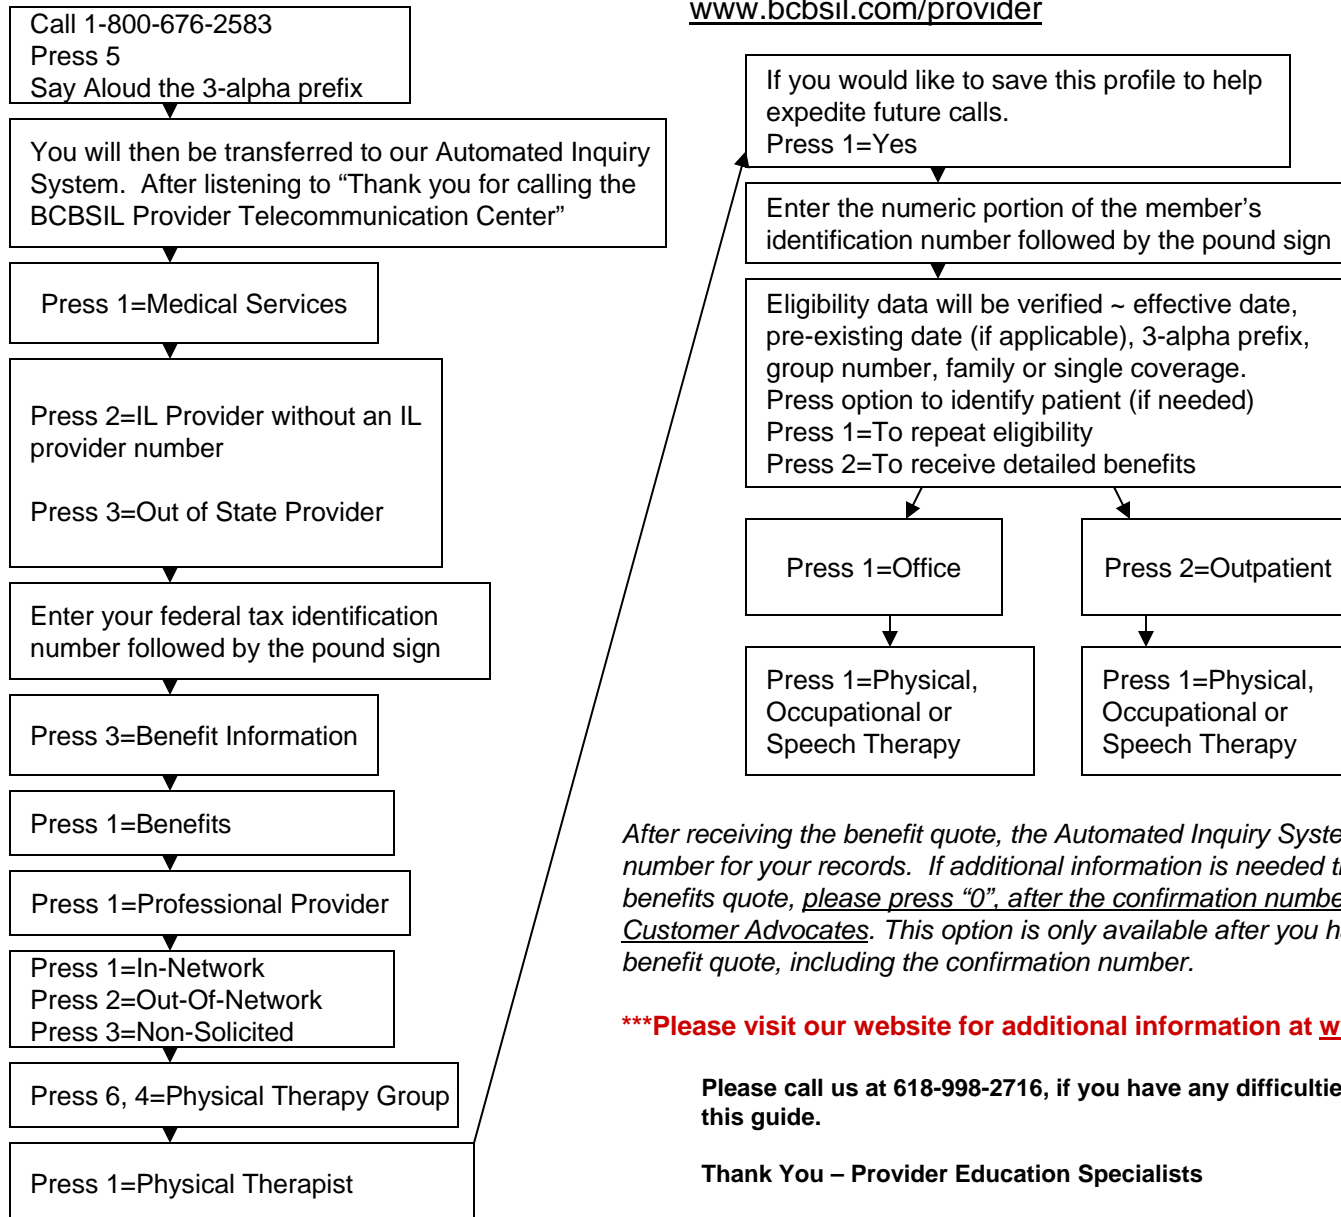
Call 1-800-676-2583
Press 5
Say Aloud the 3-alpha prefix

You will then be transferred to our Automated Inquiry System. After listening to “Thank you for calling the BCBSIL Provider Telecommunication Center”

Press 1=Medical Services

Press 2=IL Provider without an IL provider number

Press 3=Out of State Provider

Enter your federal tax identification number followed by the pound sign

Press 3=Benefit Information

Press 1=Benefits

Press 1=Professional Provider

Press 1=In-Network
Press 2=Out-Of-Network
Press 3=Non-Solicited

Press 6, 4=Physical Therapy Group

Press 1=Physical Therapist

www.bcbsil.com/provider

If you would like to save this profile to help expedite future calls.
Press 1=Yes

Enter the numeric portion of the member’s identification number followed by the pound sign

Eligibility data will be verified ~ effective date, pre-existing date (if applicable), 3-alpha prefix, group number, family or single coverage.
Press option to identify patient (if needed)
Press 1=To repeat eligibility
Press 2=To receive detailed benefits

Press 1=Office

Press 2=Outpatient

Press 1=Physical, Occupational or Speech Therapy

Press 1=Physical, Occupational or Speech Therapy

After receiving the benefit quote, the Automated Inquiry Syste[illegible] number for your records. If additional information is needed t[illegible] benefits quote, please press “0”, after the confirmation numbe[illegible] Customer Advocates. This option is only available after you h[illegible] benefit quote, including the confirmation number.

***Please visit our website for additional information at w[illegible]

Please call us at 618-998-2716, if you have any difficultie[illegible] this guide.

Thank You – Provider Education Specialists